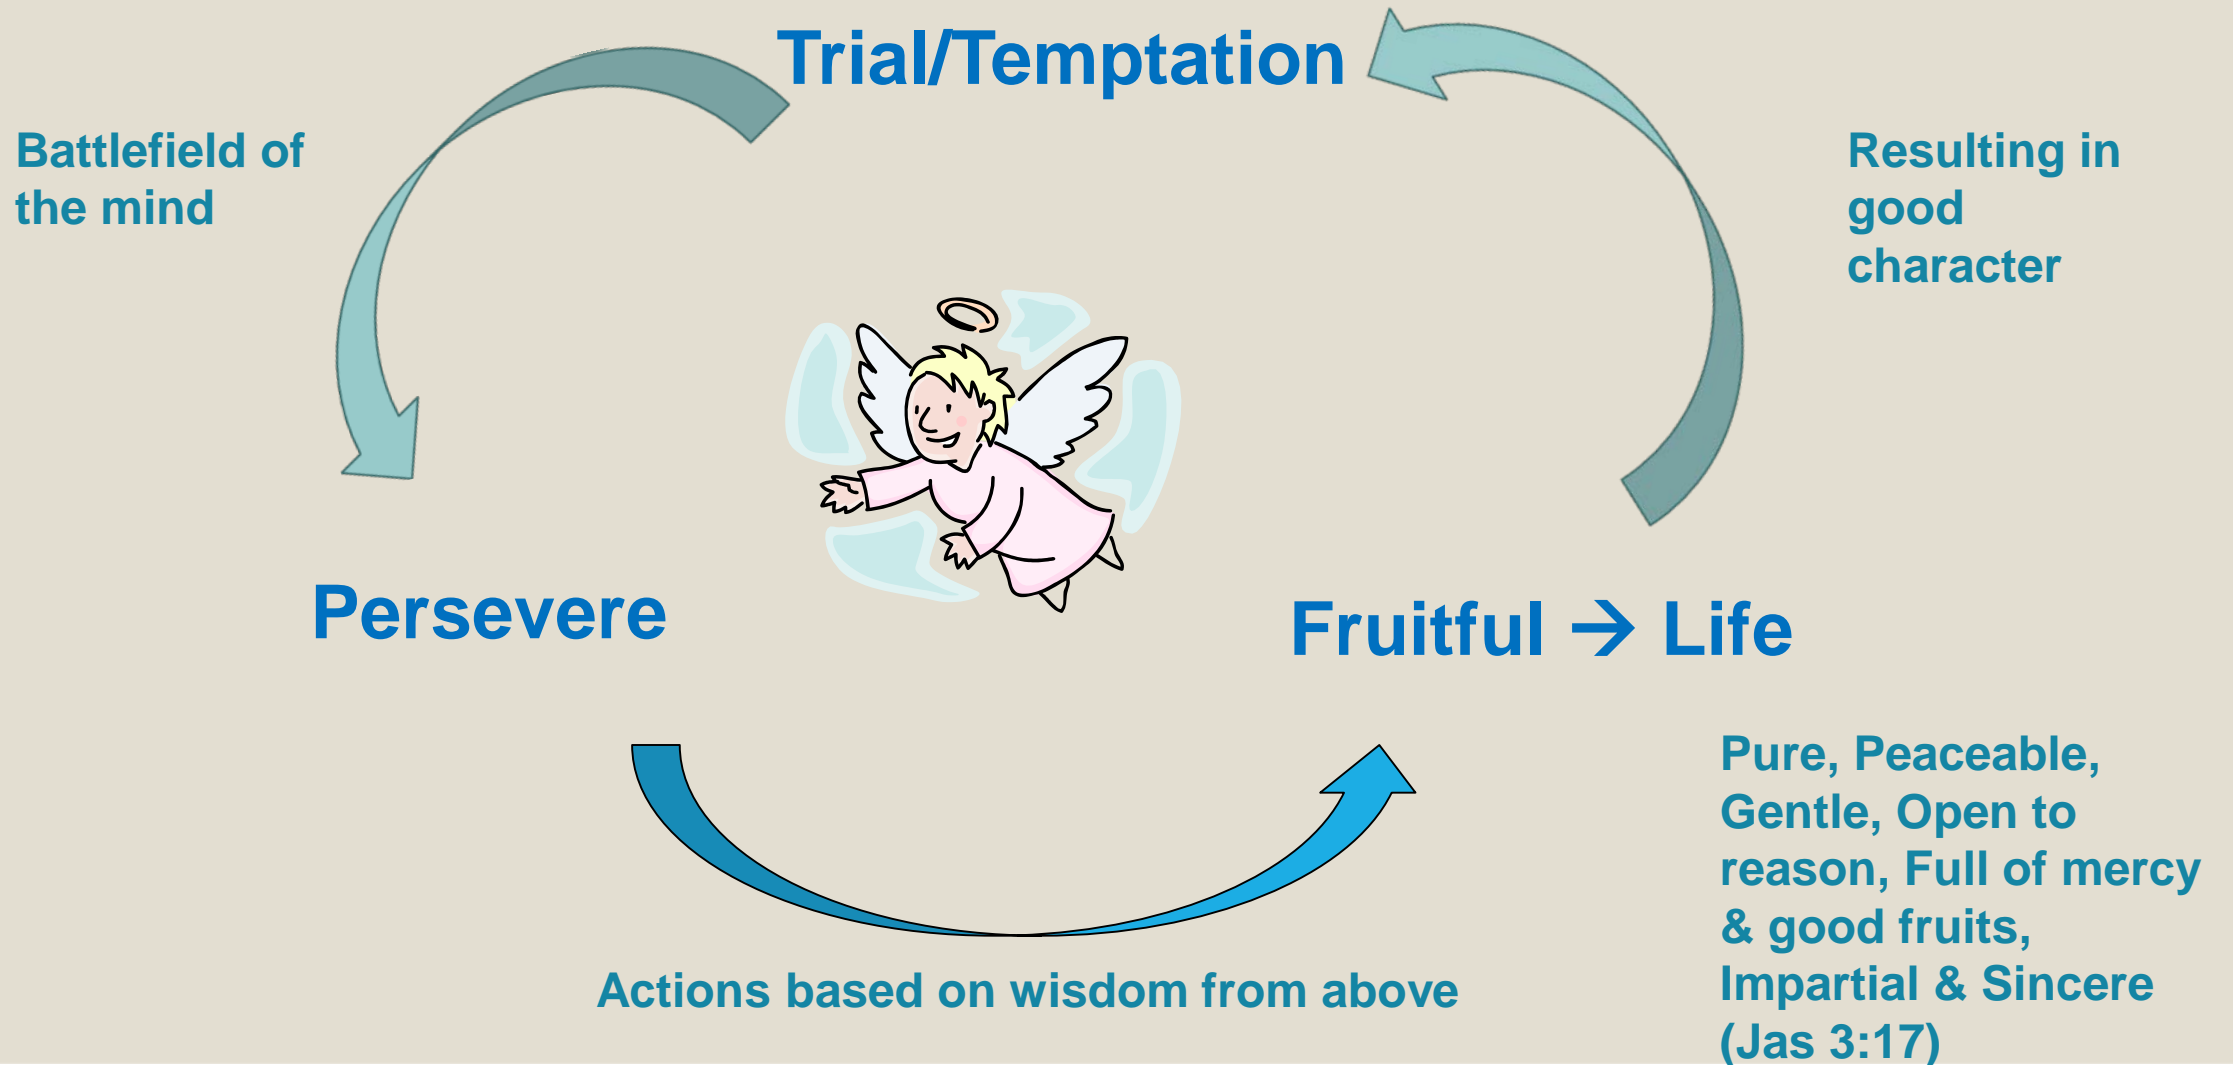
Trial/Temptation

Battlefield of the mind

Resulting in good character

Persevere

Fruitful → Life

Pure, Peaceable, Gentle, Open to reason, Full of mercy & good fruits, Impartial & Sincere (Jas 3:17)

Actions based on wisdom from above